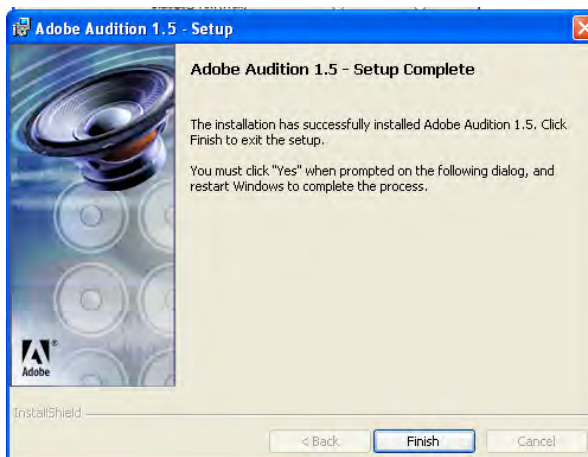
Adobe Audition 1.5 - Setup

Adobe Audition 1.5 - Setup Complete

The installation has successfully installed Adobe Audition 1.5. Click Finish to exit the setup.

You must click "Yes" when prompted on the following dialog, and restart Windows to complete the process.

Adobe

InstallShield

< Back

Finish

Cancel